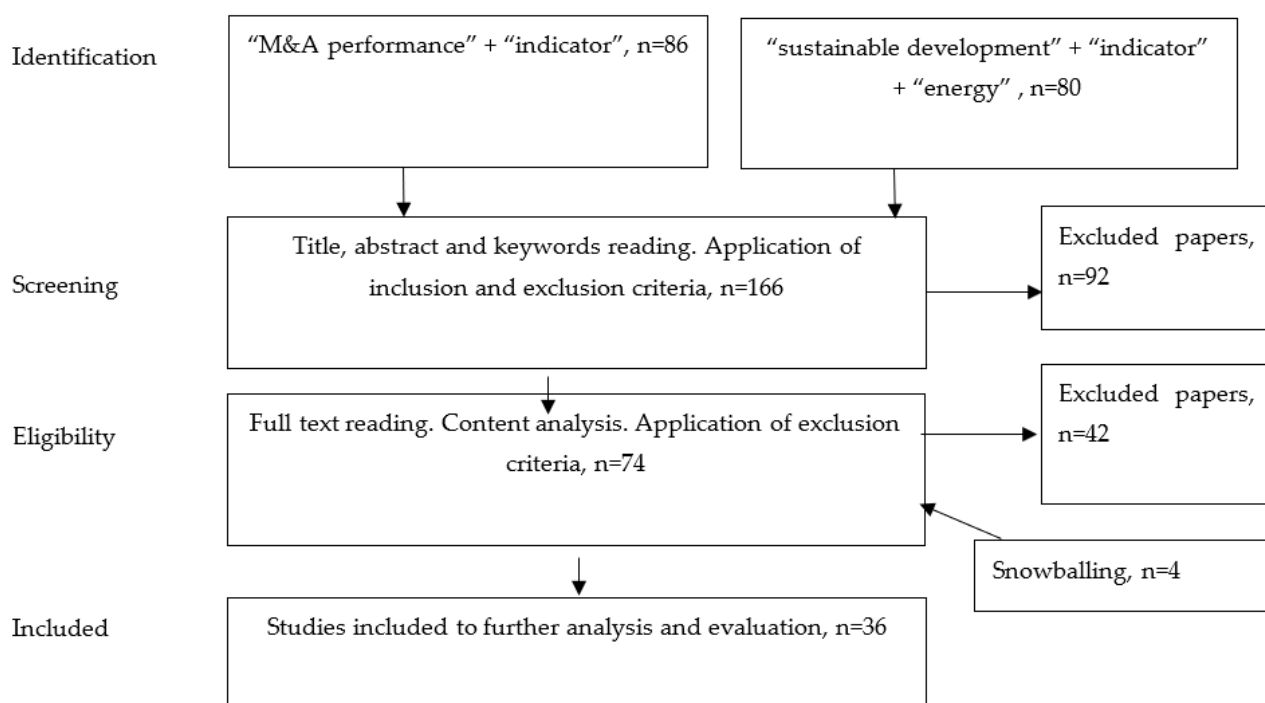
Identification

"M&A performance" + "indicator", n=86

"sustainable development" + "indicator" + "energy" , n=80

Screening

Title, abstract and keywords reading. Application of inclusion and exclusion criteria, n=166

Excluded papers, n=92

Eligibility

Full text reading. Content analysis. Application of exclusion criteria, n=74

Excluded papers, n=42

Snowballing, n=4

Included

Studies included to further analysis and evaluation, n=36